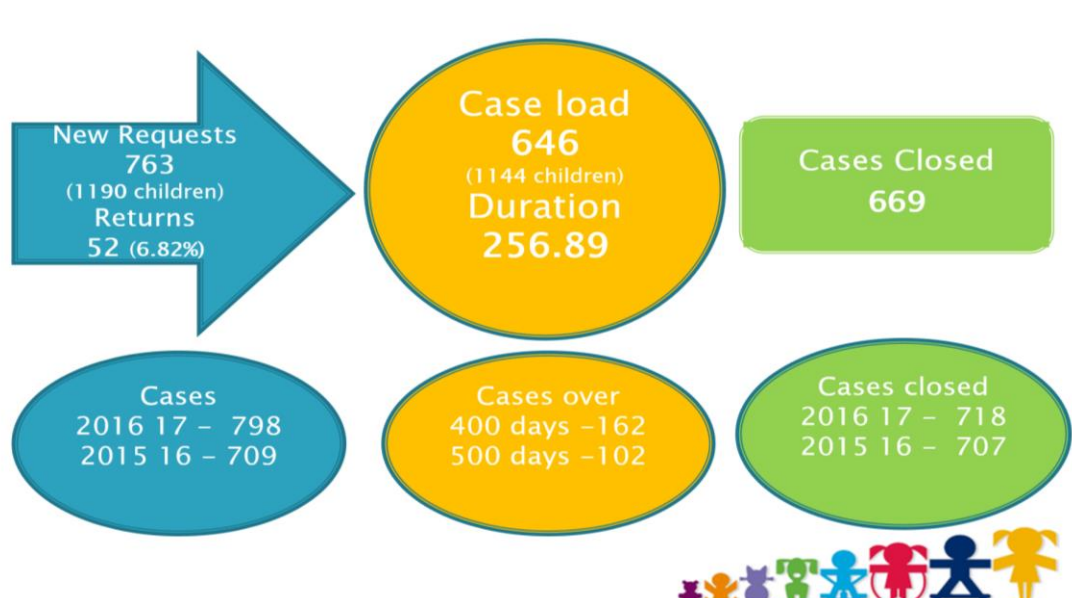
New Requests
763
(1190 children)
Returns
52 (6.82%)

Case load
646
(1144 children)
Duration
256.89

Cases Closed
669

Cases
2016 17 - 798
2015 16 - 709

Cases over
400 days -162
500 days -102

Cases closed
2016 17 - 718
2015 16 - 707